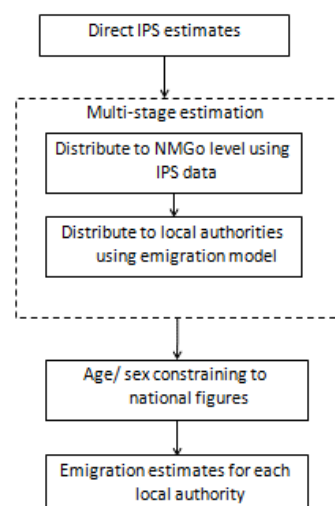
Direct IPS estimates

Multi-stage estimation

Distribute to NMGo level using IPS data

Distribute to local authorities using emigration model

Age/ sex constraining to national figures

Emigration estimates for each local authority